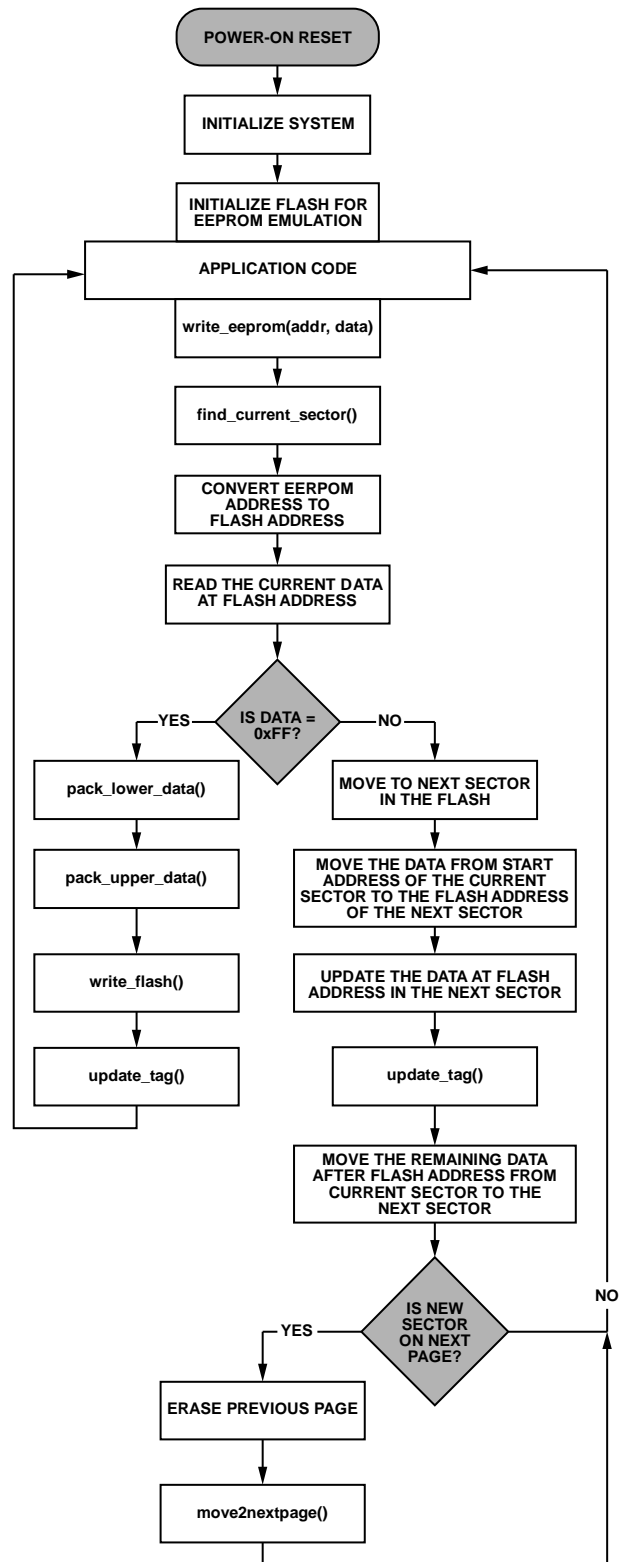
POWER-ON RESET

INITIALIZE SYSTEM

INITIALIZE FLASH FOR EEPROM EMULATION

APPLICATION CODE

write_eeprom(addr, data)

find_current_sector()

CONVERT EERPOM ADDRESS TO FLASH ADDRESS

READ THE CURRENT DATA AT FLASH ADDRESS

IS DATA = 0xFF?

YES

NO

pack_lower_data()

pack_upper_data()

write_flash()

update_tag()

MOVE TO NEXT SECTOR IN THE FLASH

MOVE THE DATA FROM START ADDRESS OF THE CURRENT SECTOR TO THE FLASH ADDRESS OF THE NEXT SECTOR

UPDATE THE DATA AT FLASH ADDRESS IN THE NEXT SECTOR

update_tag()

MOVE THE REMAINING DATA AFTER FLASH ADDRESS FROM CURRENT SECTOR TO THE NEXT SECTOR

IS NEW SECTOR ON NEXT PAGE?

YES

NO

ERASE PREVIOUS PAGE

move2nextpage()